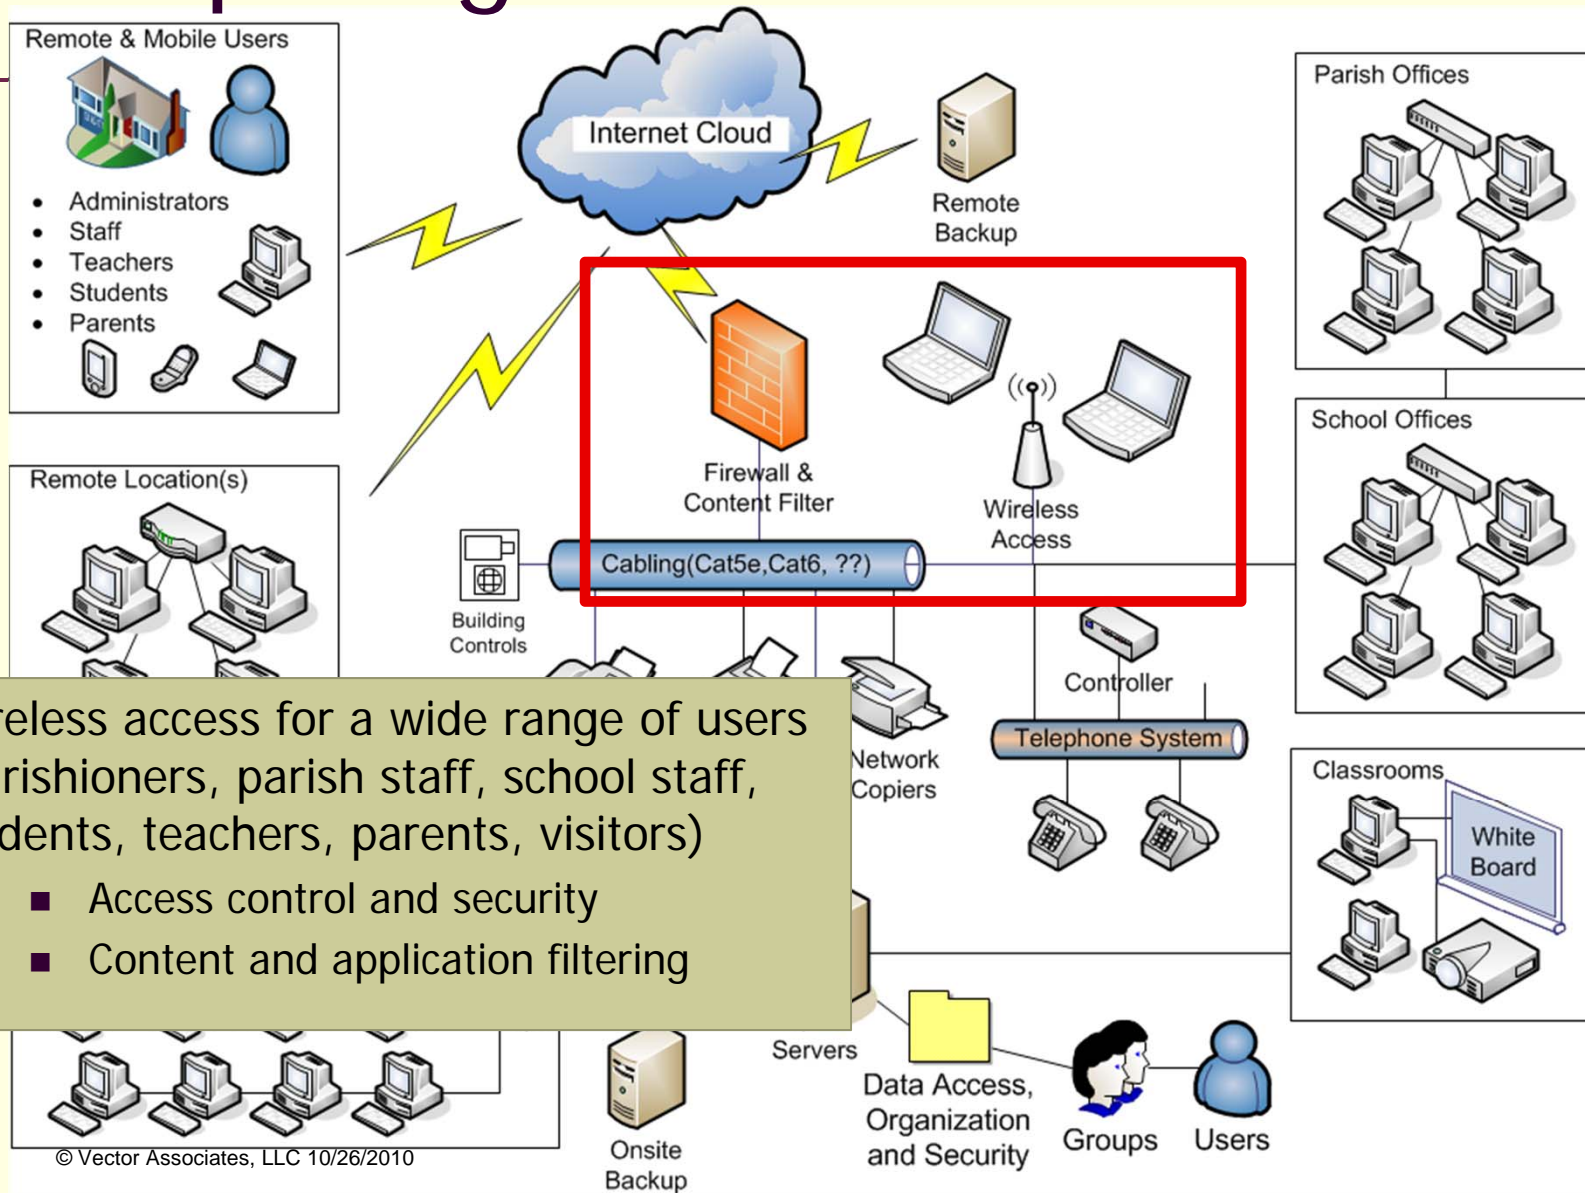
Remote & Mobile Users

- Administrators
- Staff
- Teachers
- Students
- Parents

Internet Cloud

Remote Backup

Parish Offices

School Offices

Remote Location(s)

Firewall & Content Filter

Wireless Access

Building Controls

Cabling(Cat5e,Cat6, ??)

Controller

Telephone System

Network Copiers

Classrooms

White Board

reless access for a wide range of users rishioners, parish staff, school staff, dents, teachers, parents, visitors)

- Access control and security
- Content and application filtering

Servers

Data Access, Organization and Security

Groups

Users

Onsite Backup

© Vector Associates, LLC 10/26/2010